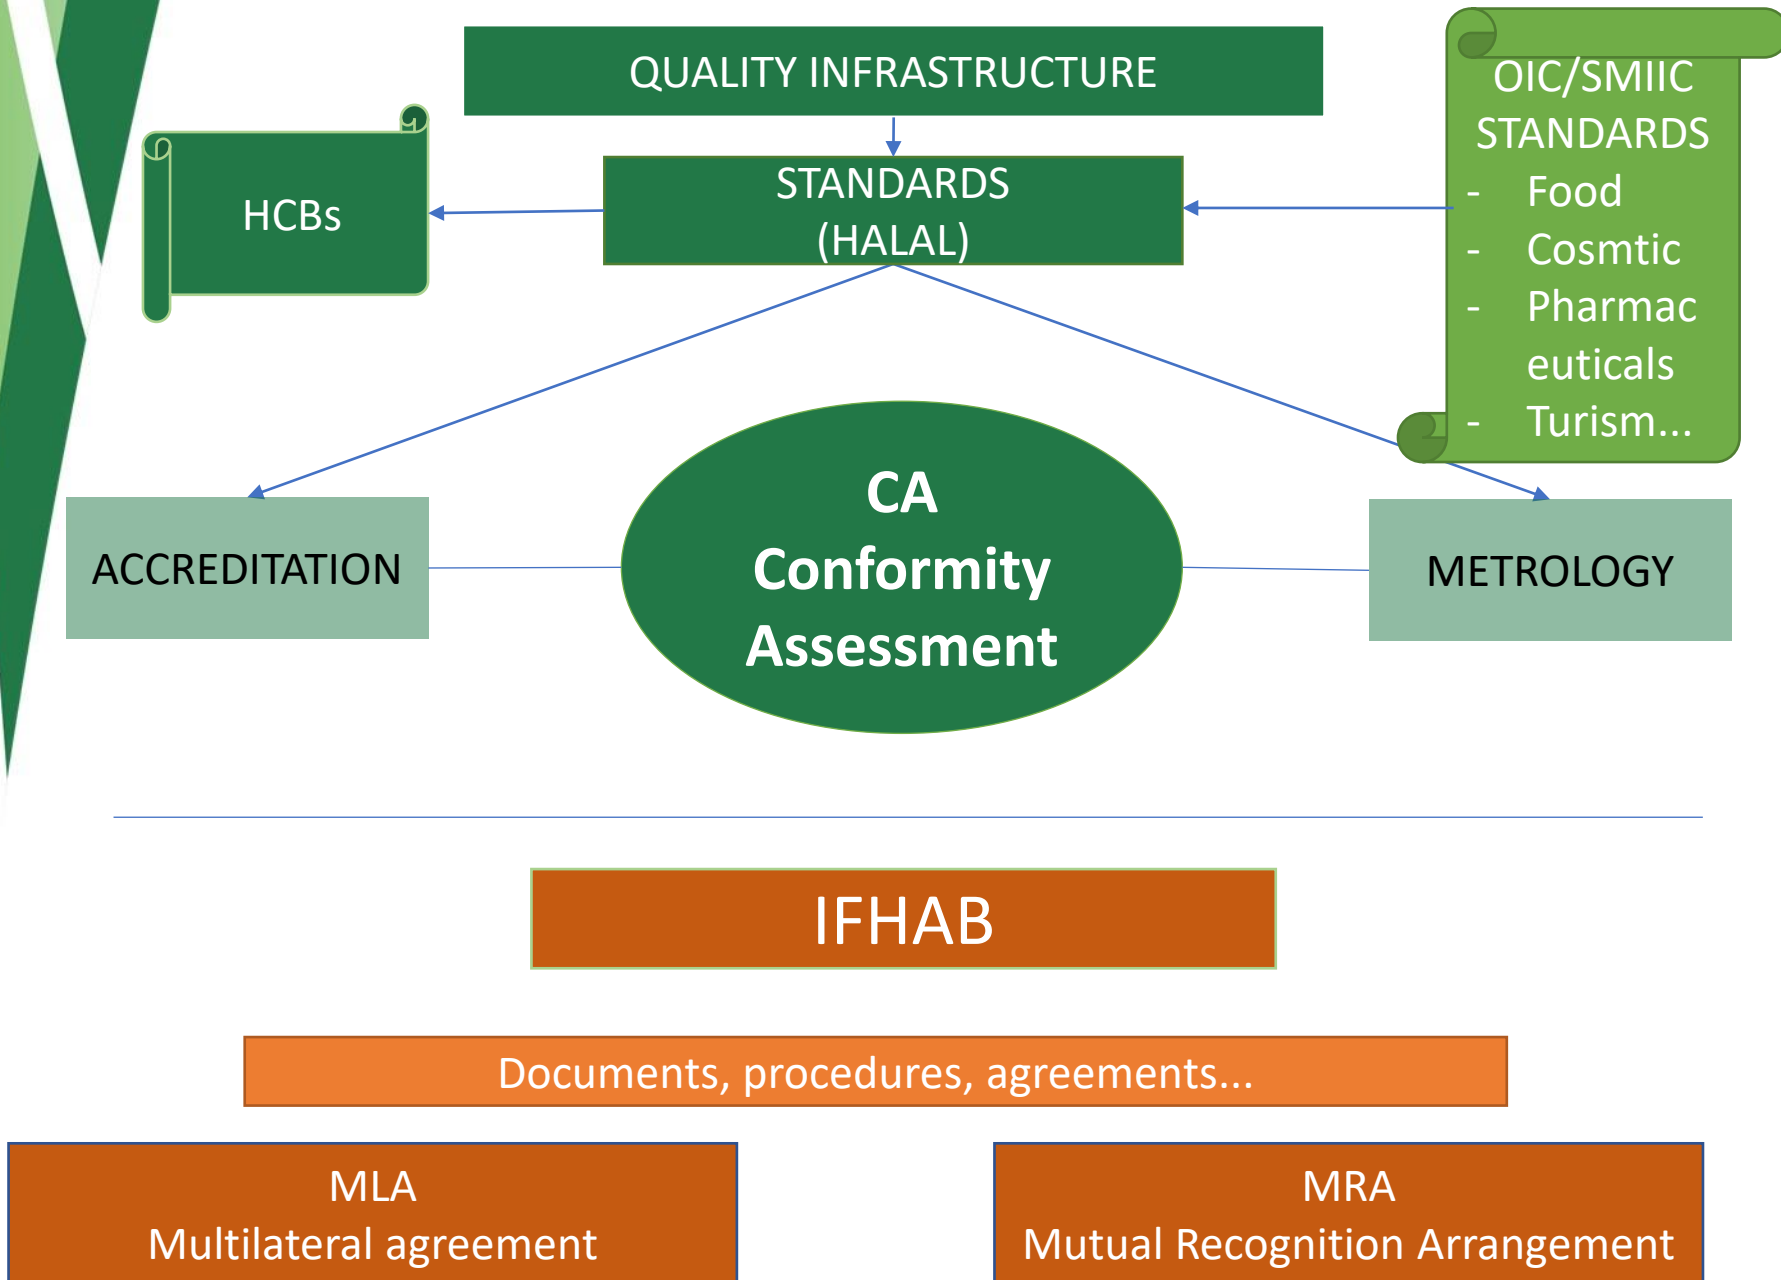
QUALITY INFRASTRUCTURE

HCBs

STANDARDS (HALAL)

OIC/SMIIC STANDARDS
- Food
- Cosmtic
- Pharmaceuticals
- Turism...

ACCREDITATION

CA Conformity Assessment

METROLOGY

IFHAB

Documents, procedures, agreements...

MLA
Multilateral agreement

MRA
Mutual Recognition Arrangement